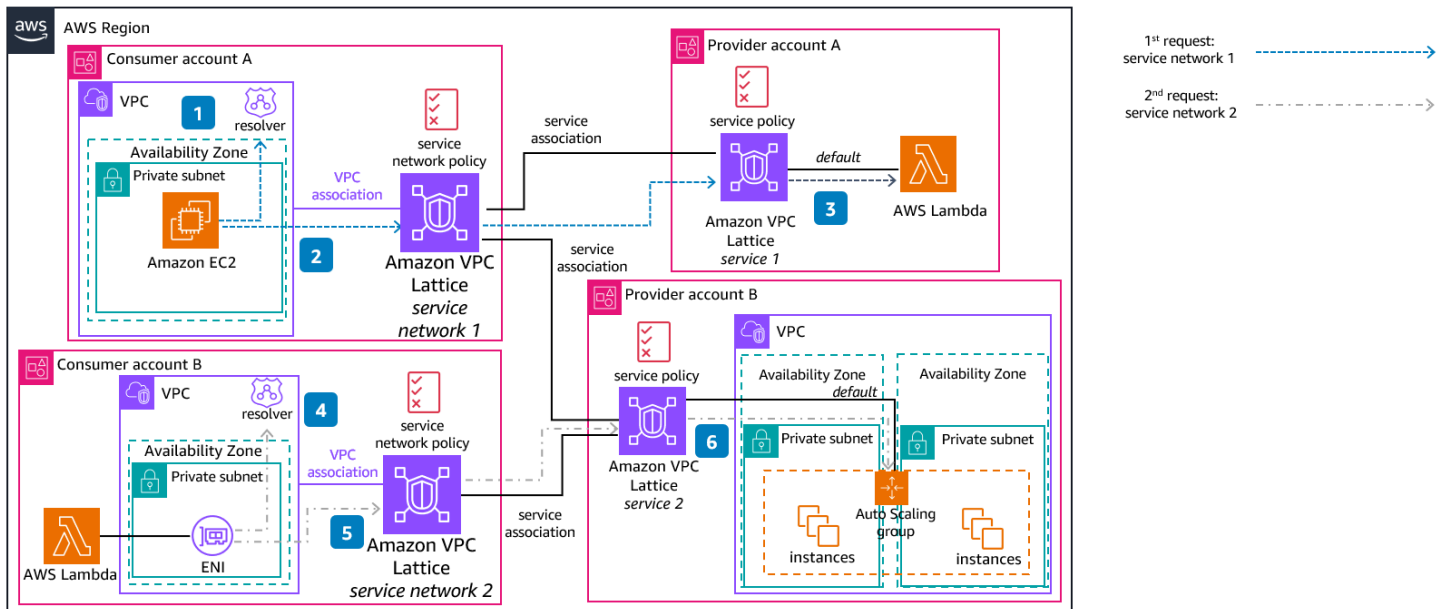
aws
AWS Region

Consumer account A
VPC
1
resolver
Availability Zone
Private subnet
Amazon EC2
VPC association
2
service network policy
Amazon VPC Lattice
*service network 1*

service association
service association

Provider account A
service policy
default
Amazon VPC Lattice
*service 1*
3
AWS Lambda

1st request: service network 1
2nd request: service network 2

Consumer account B
VPC
resolver
4
Availability Zone
Private subnet
AWS Lambda
ENI
VPC association
service network policy
5
Amazon VPC Lattice
*service network 2*

service association

Provider account B
service policy
Amazon VPC Lattice
*service 2*
6
VPC
Availability Zone
default
Availability Zone
Private subnet
Private subnet
Auto Scaling group
instances
instances